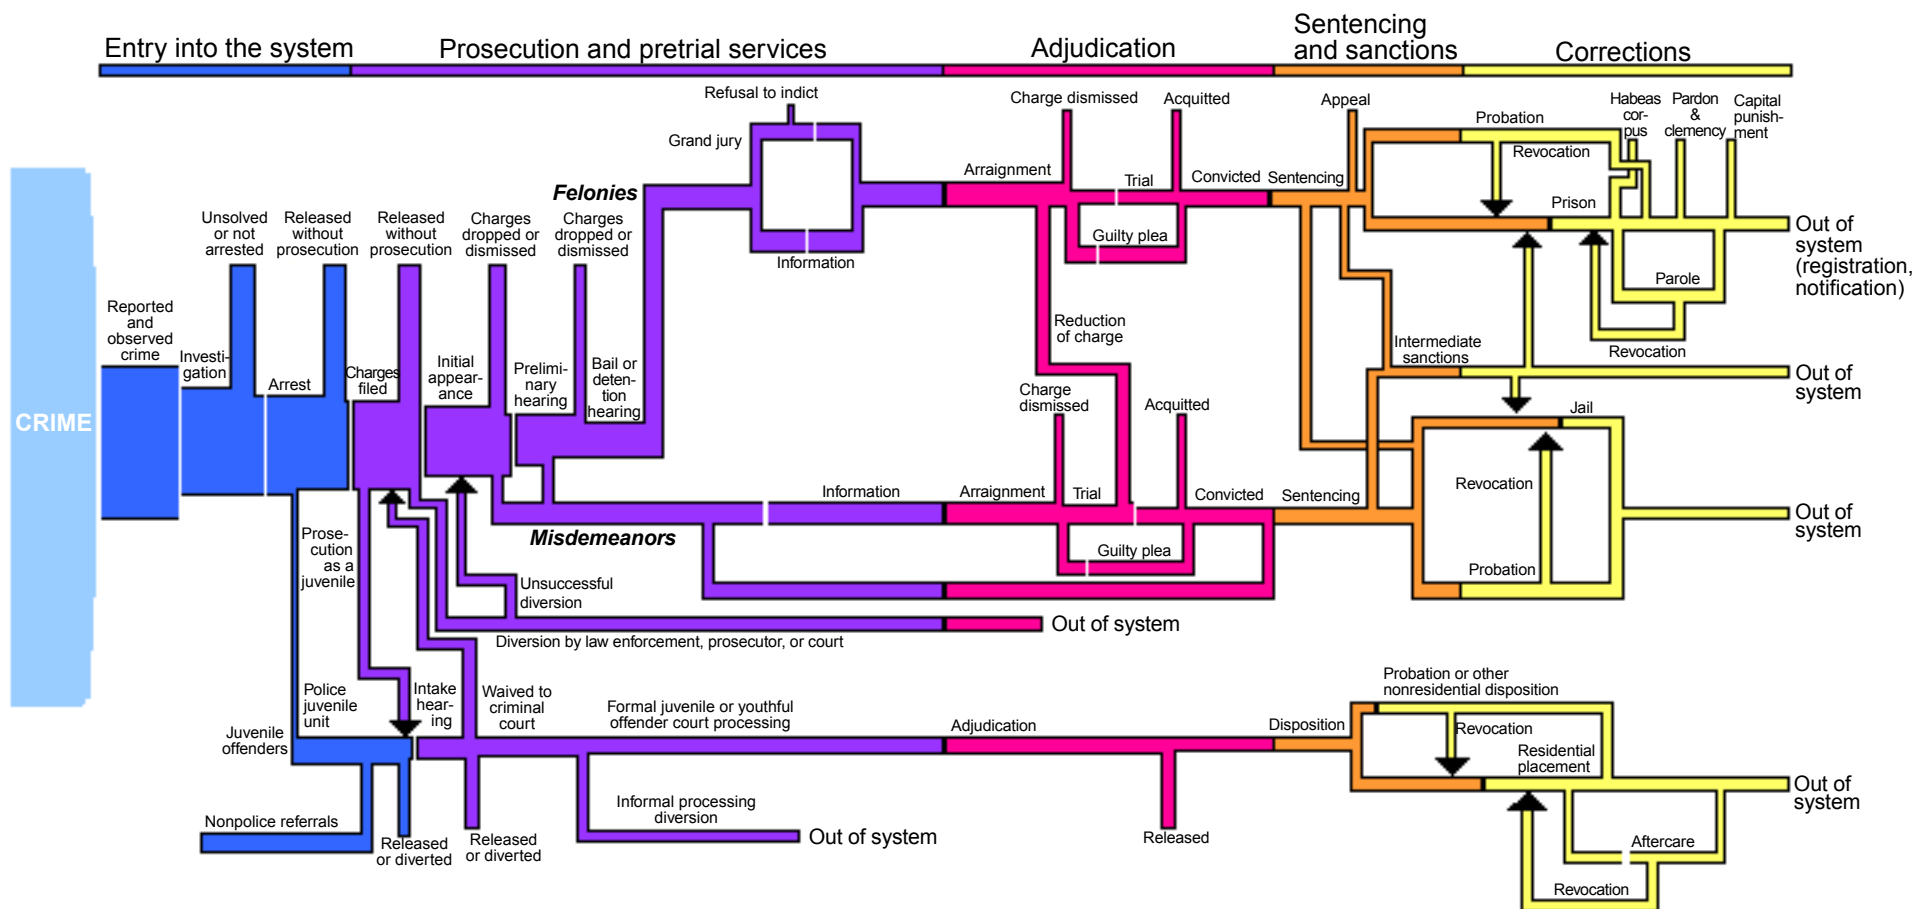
Entry into the system
Prosecution and pretrial services
Adjudication
Sentencing and sanctions
Corrections

Refusal to indict
Grand jury
Charge dismissed
Acquitted
Appeal
Probation
Habeas corpus
Pardon & clemency
Capital punishment
Revocation
Felonies
Arraignment
Trial
Convicted
Sentencing
Prison
Out of system (registration, notification)
Guilty plea
Information
Unsolved or not arrested
Released without prosecution
Released without prosecution
Charges dropped or dismissed
Charges dropped or dismissed
Parole
Reduction of charge
Revocation
Intermediate sanctions
Out of system
Reported and observed crime
Investigation
Arrest
Charges filed
Initial appearance
Preliminary hearing
Bail or detention hearing
Charge dismissed
Acquitted
Jail
CRIME
Revocation
Information
Arraignment
Trial
Convicted
Sentencing
Out of system
Misdemeanors
Guilty plea
Probation
Prosecution as a juvenile
Unsuccessful diversion
Out of system
Diversion by law enforcement, prosecutor, or court
Police juvenile unit
Intake hearing
Waived to criminal court
Formal juvenile or youthful offender court processing
Adjudication
Disposition
Probation or other nonresidential disposition
Revocation
Residential placement
Juvenile offenders
Out of system
Nonpolice referrals
Released or diverted
Released or diverted
Informal processing diversion
Out of system
Released
Aftercare
Revocation